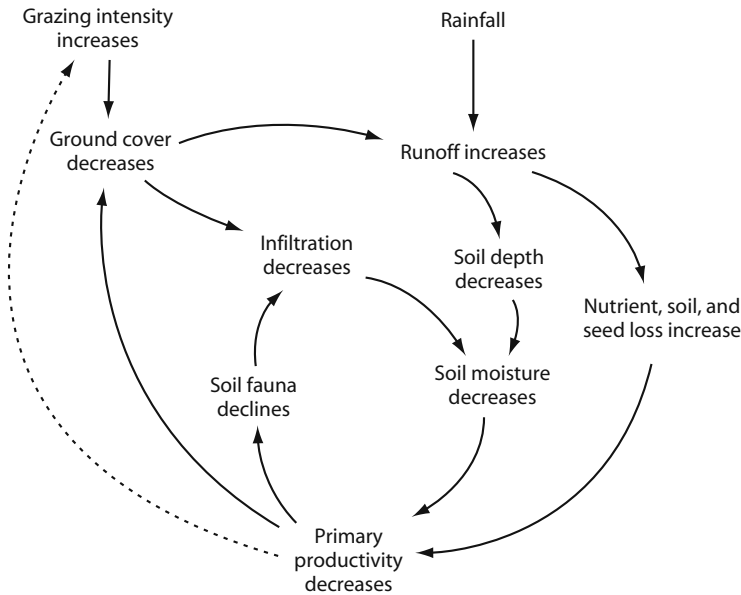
Grazing intensity increases

Rainfall

Ground cover decreases

Runoff increases

Infiltration decreases

Soil depth decreases

Nutrient, soil, and seed loss increase

Soil fauna declines

Soil moisture decreases

Primary productivity decreases